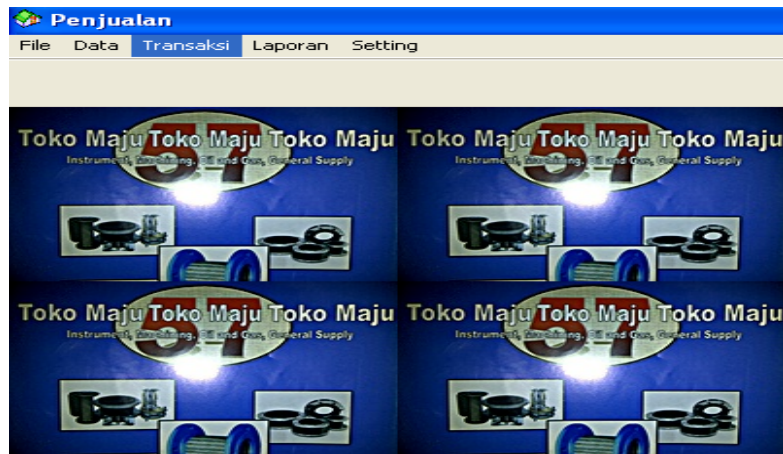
Penjualan

File Data Transaksi Laporan Setting

Toko Maju Toko Maju Toko Maju
57
Instrument, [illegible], Oil and Gas, General Supply

Toko Maju Toko Maju Toko Maju
57
Instrument, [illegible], Oil and Gas, General Supply

Toko Maju Toko Maju Toko Maju
57
Instrument, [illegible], Oil and Gas, General Supply

Toko Maju Toko Maju Toko Maju
57
Instrument, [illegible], Oil and Gas, General Supply